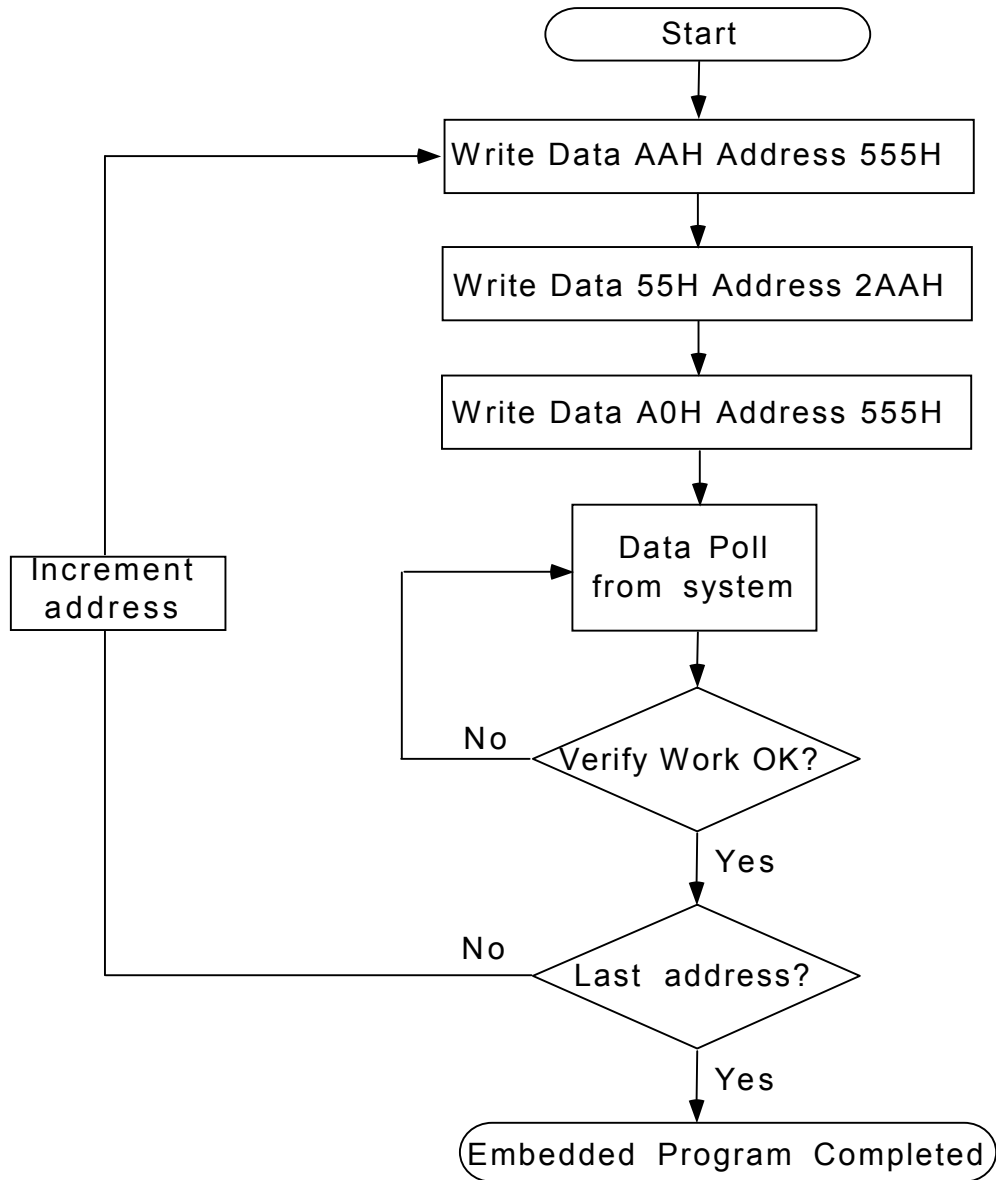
Start

Write Data AAH Address 555H

Write Data 55H Address 2AAH

Write Data A0H Address 555H

Data Poll from system

Increment address

No

Verify Work OK?

Yes

No

Last address?

Yes

Embedded Program Completed